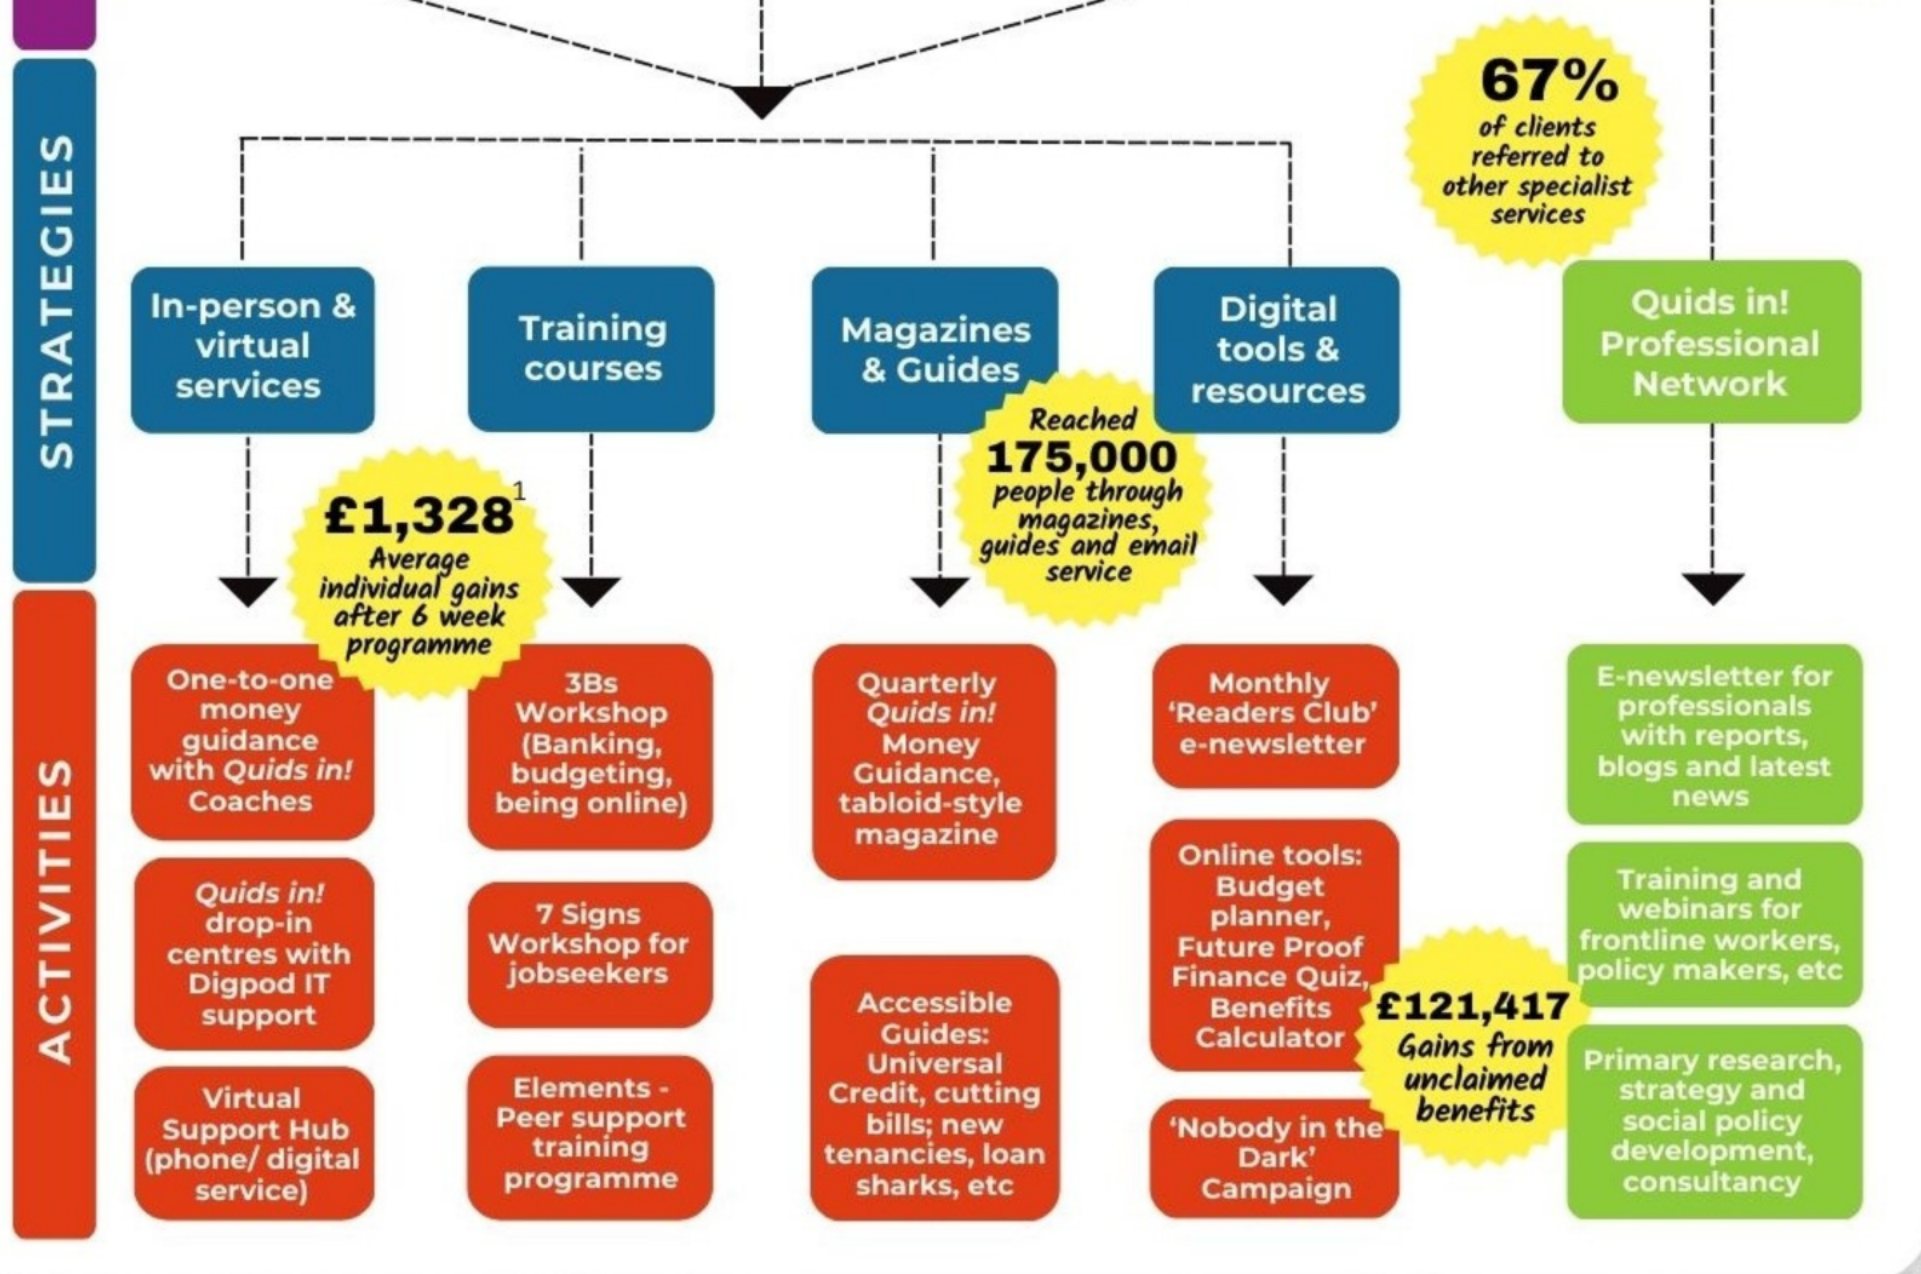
STRATEGIES

67% of clients referred to other specialist services

In-person & virtual services

Training courses

Magazines & Guides

Digital tools & resources

Quids in! Professional Network

£1,328$^1$ Average individual gains after 6 week programme

Reached 175,000 people through magazines, guides and email service

ACTIVITIES

One-to-one money guidance with Quids in! Coaches

Quids in! drop-in centres with Digpod IT support

Virtual Support Hub (phone/ digital service)

3Bs Workshop (Banking, budgeting, being online)

7 Signs Workshop for jobseekers

Elements - Peer support training programme

Quarterly Quids in! Money Guidance, tabloid-style magazine

Accessible Guides: Universal Credit, cutting bills; new tenancies, loan sharks, etc

Monthly 'Readers Club' e-newsletter

Online tools: Budget planner, Future Proof Finance Quiz, Benefits Calculator

'Nobody in the Dark' Campaign

£121,417 Gains from unclaimed benefits

E-newsletter for professionals with reports, blogs and latest news

Training and webinars for frontline workers, policy makers, etc

Primary research, strategy and social policy development, consultancy